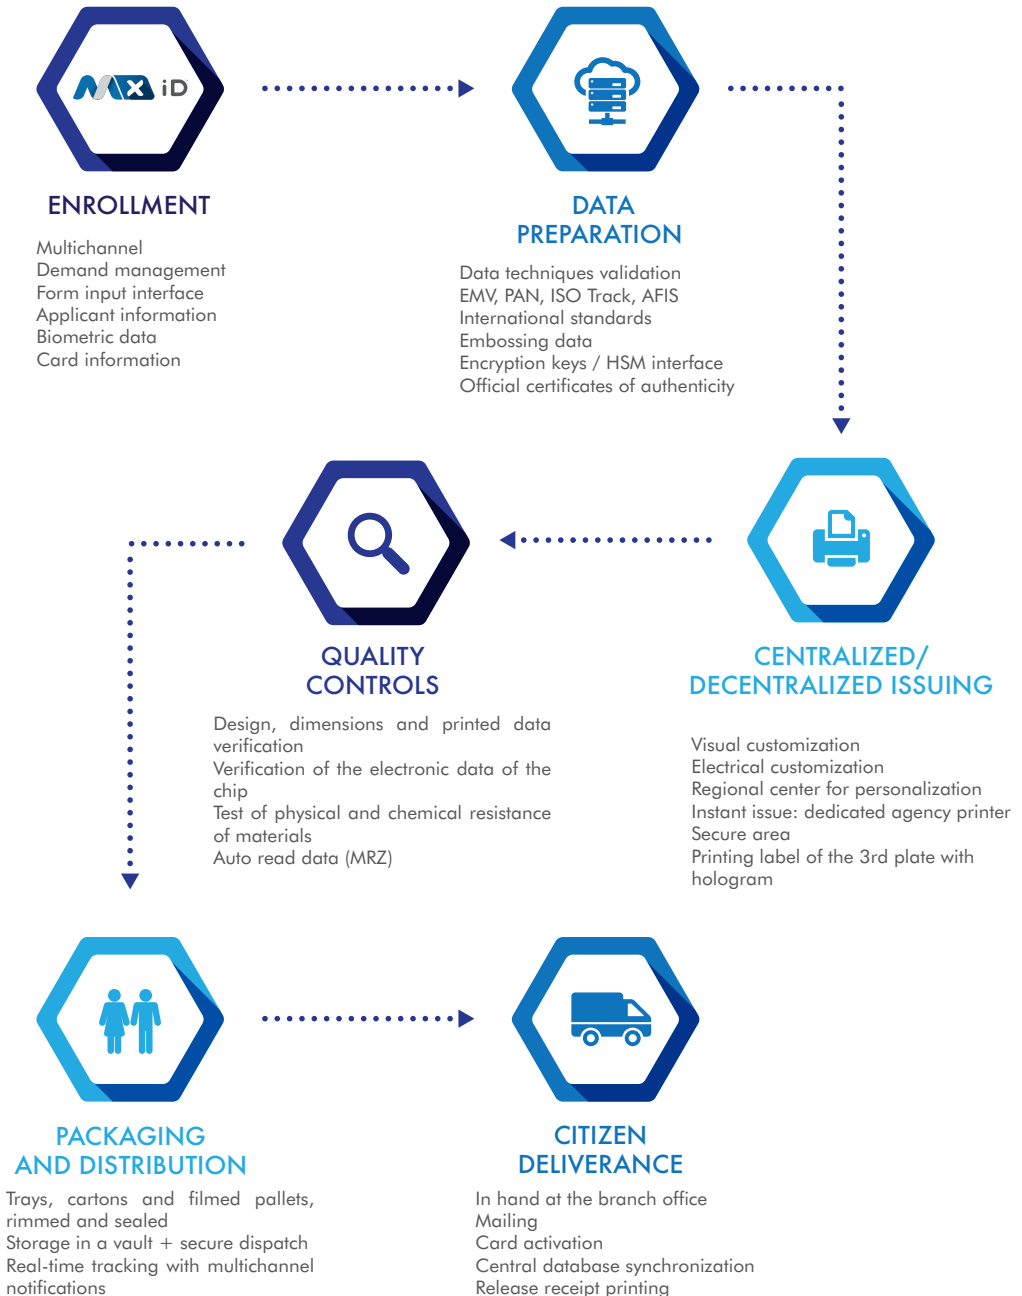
MX iD

ENROLLMENT

Multichannel
Demand management
Form input interface
Applicant information
Biometric data
Card information

DATA PREPARATION

Data techniques validation
EMV, PAN, ISO Track, AFIS
International standards
Embossing data
Encryption keys / HSM interface
Official certificates of authenticity

QUALITY CONTROLS

Design, dimensions and printed data verification
Verification of the electronic data of the chip
Test of physical and chemical resistance of materials
Auto read data (MRZ)

CENTRALIZED/ DECENTRALIZED ISSUING

Visual customization
Electrical customization
Regional center for personalization
Instant issue: dedicated agency printer
Secure area
Printing label of the 3rd plate with hologram

PACKAGING AND DISTRIBUTION

Trays, cartons and filmed pallets, rimmed and sealed
Storage in a vault + secure dispatch
Real-time tracking with multichannel notifications

CITIZEN DELIVERANCE

In hand at the branch office
Mailing
Card activation
Central database synchronization
Release receipt printing